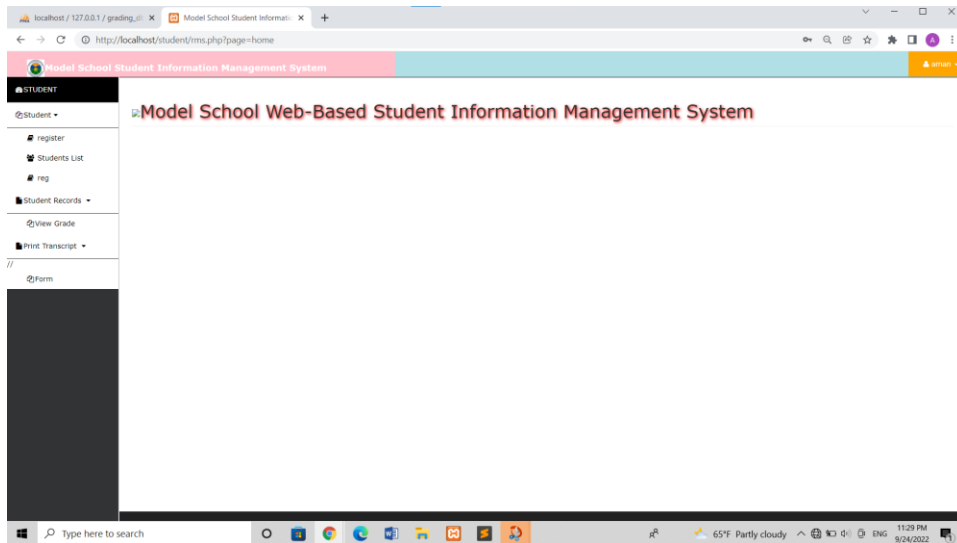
localhost / 127.0.0.1 / grading_sh ×
Model School Student Informatio ×
+

http://localhost/student/rms.php?page=home

A

Model School Student Information Management System

aman

STUDENT

Student

register

Students List

reg

Student Records

View Grade

Print Transcript

//

Form

Model School Web-Based Student Information Management System

Type here to search

65°F Partly cloudy

ENG

11:29 PM
9/24/2022